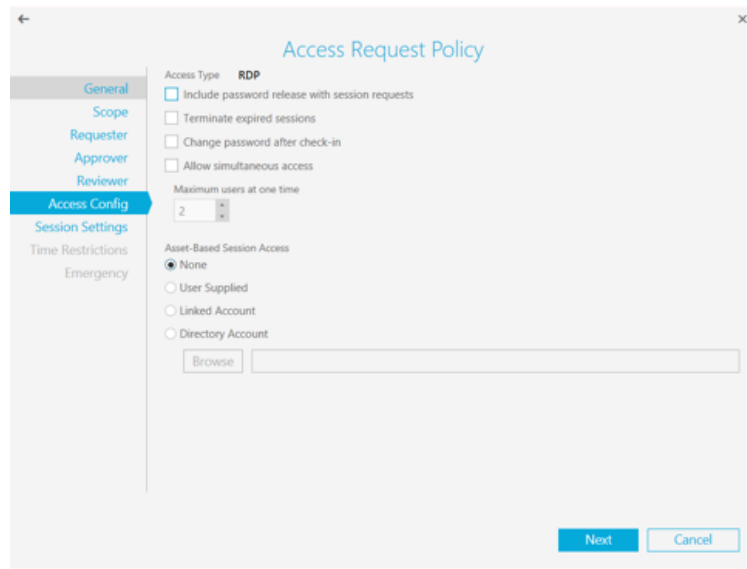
←

×

Access Request Policy

General
Scope
Requester
Approver
Reviewer
Access Config
Session Settings
Time Restrictions
Emergency

Access Type RDP

Include password release with session requests

Terminate expired sessions

Change password after check-in

Allow simultaneous access

Maximum users at one time

2

Asset-Based Session Access

None

User Supplied

Linked Account

Directory Account

Browse

Next

Cancel